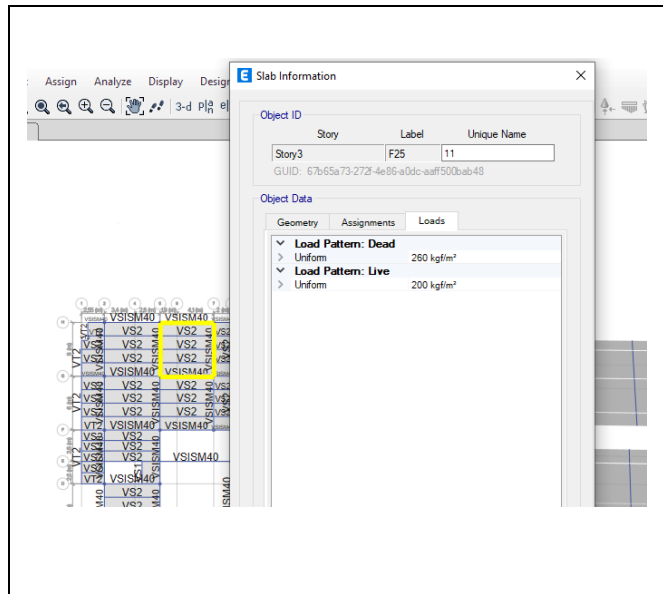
Assign Analyze Display Design

3-d Pl

Slab Information

Object ID

| Story | Label | Unique Name |
|---|---|---|
| Story3 | F25 | 11 |

GUID: 67b65a73-272f-4e86-a0dc-aaff500bab48

Object Data

Geometry Assignments Loads

Load Pattern: Dead
Uniform 260 kgf/m²
Load Pattern: Live
Uniform 200 kgf/m²

VSISM40 VSISM40
VT2 VS2 VS2 VS2
VS2 VS2
VS2 VS2
VSISM40 VSISM40
VS2 VS2 VS2
VS2 VS2 VS2
VS2 VS2 VS2
VSISM40 VSISM40
VS2
VS2
VS2 VSISM40
VSISM40
VSISM40